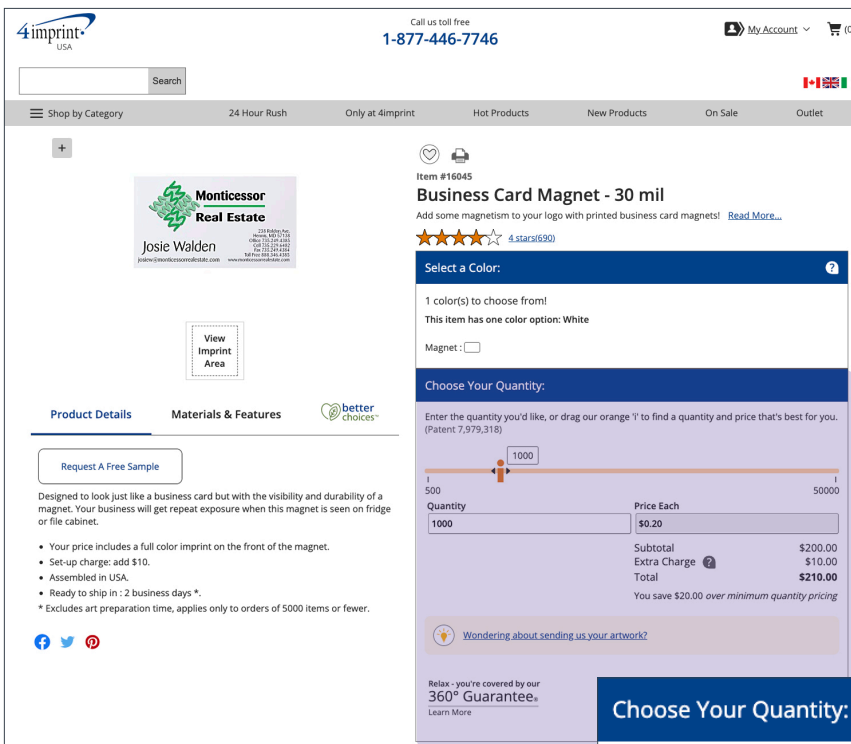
4imprint
USA

Call us toll free
1-877-446-7746

My Account

Search

Shop by Category
24 Hour Rush
Only at 4imprint
Hot Products
New Products
On Sale
Outlet

+

Monticessor
Real Estate
Josie Walden
josiew@monticessorrealestate.com
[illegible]

View Imprint Area

Product Details
Materials & Features
better choices

Request A Free Sample

Designed to look just like a business card but with the visibility and durability of a magnet. Your business will get repeat exposure when this magnet is seen on fridge or file cabinet.

- Your price includes a full color imprint on the front of the magnet.
- Set-up charge: add $10.
- Assembled in USA.
- Ready to ship in : 2 business days *.

* Excludes art preparation time, applies only to orders of 5000 items or fewer.

Item #16045
Business Card Magnet - 30 mil
Add some magnetism to your logo with printed business card magnets! Read More...
4 stars(690)

Select a Color:
?
1 color(s) to choose from!
This item has one color option: White
Magnet :

Choose Your Quantity:
Enter the quantity you'd like, or drag our orange 'i' to find a quantity and price that's best for you. (Patent 7,979,318)
1000
500
50000

| Quantity | Price Each |
|---|---|
| 1000 | $0.20 |

Subtotal $200.00
Extra Charge ? $10.00
Total $210.00
You save $20.00 over minimum quantity pricing

Wondering about sending us your artwork?

Relax - you're covered by our
360° Guarantee®
Learn More

Choose Your Quantity: